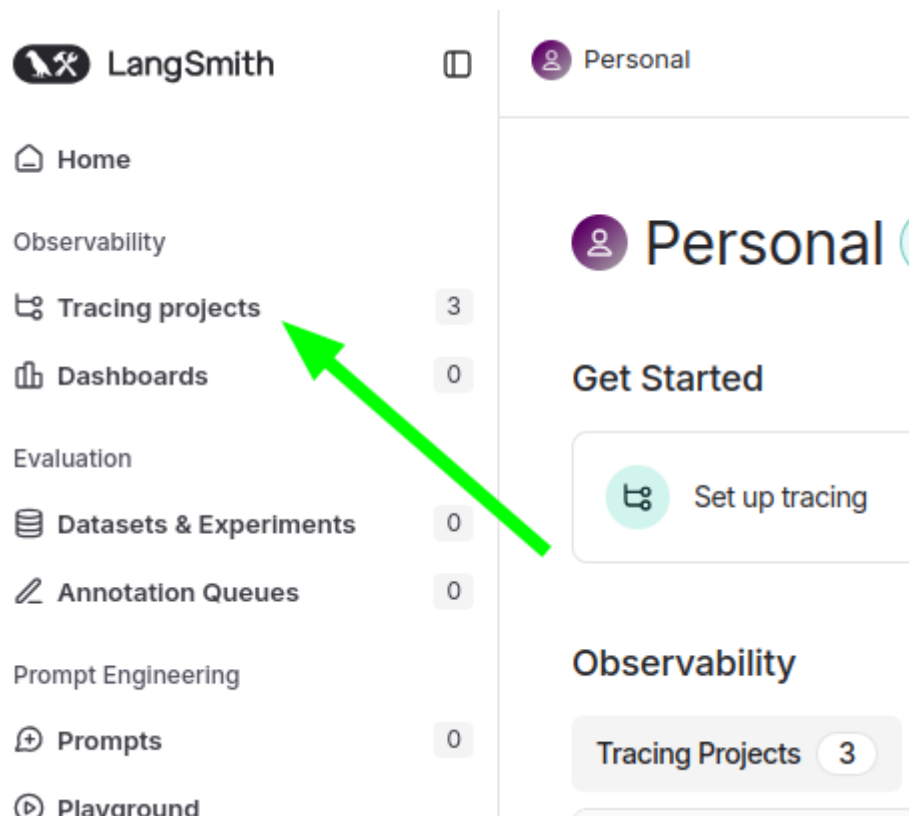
LangSmith

Home

Observability

Tracing projects 3

Dashboards 0

Evaluation

Datasets & Experiments 0

Annotation Queues 0

Prompt Engineering

Prompts 0

Playground

Personal

Personal

Get Started

Set up tracing

Observability

Tracing Projects 3